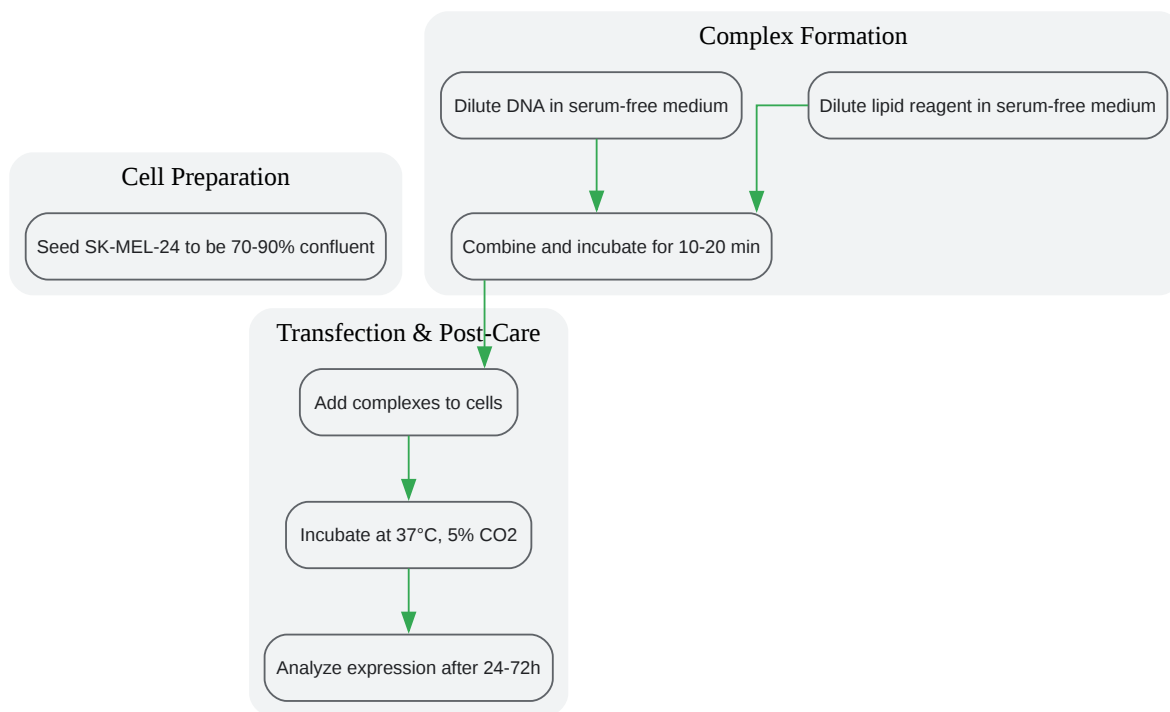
Complex Formation

Dilute DNA in serum-free medium

Dilute lipid reagent in serum-free medium

Combine and incubate for 10-20 min

Cell Preparation

Seed SK-MEL-24 to be 70-90% confluent

Transfection & Post-Care

Add complexes to cells

Incubate at 37°C, 5% CO2

Analyze expression after 24-72h